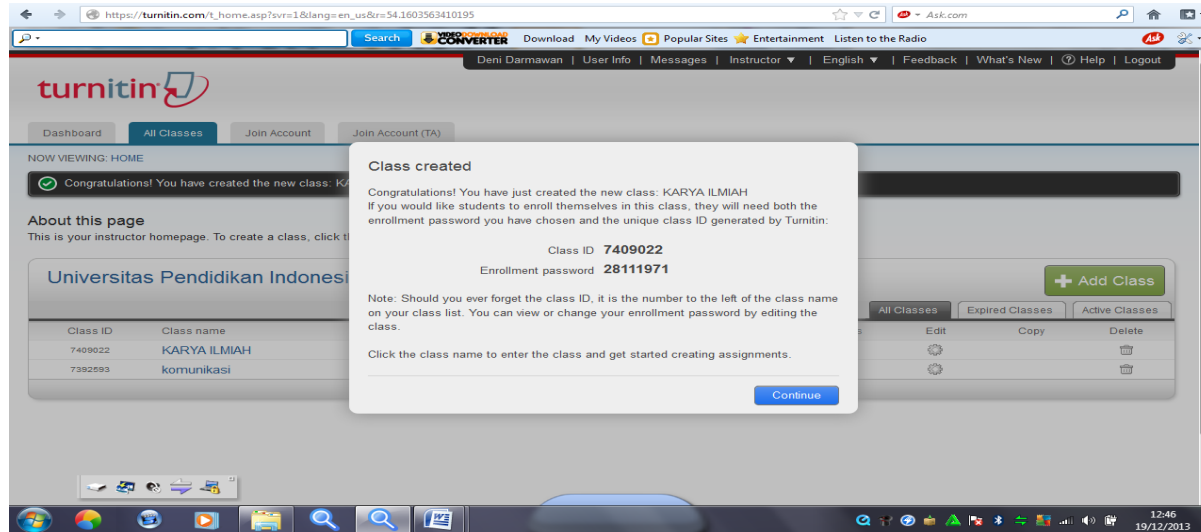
https://turnitin.com/t_home.asp?svr=1&lang=en_us&r=54.1603563410195

Ask.com

Search VIDEO DOWNLOAD CONVERTER Download My Videos Popular Sites Entertainment Listen to the Radio

Deni Darmawan | User Info | Messages | Instructor ▼ | English ▼ | Feedback | What's New | ? Help | Logout

turnitin

Dashboard All Classes Join Account Join Account (TA)

NOW VIEWING: HOME

Congratulations! You have created the new class: KA

About this page
This is your instructor homepage. To create a class, click th

Universitas Pendidikan Indonesi

Add Class

All Classes Expired Classes Active Classes

| Class ID | Class name | Edit | Copy | Delete |
|---|---|---|---|---|
| 7409022 | KARYA ILMIAH | | | |
| 7392593 | komunikasi | | | |

Class created

Congratulations! You have just created the new class: KARYA ILMIAH
If you would like students to enroll themselves in this class, they will need both the enrollment password you have chosen and the unique class ID generated by Turnitin:

Class ID 7409022
Enrollment password 28111971

Note: Should you ever forget the class ID, it is the number to the left of the class name on your class list. You can view or change your enrollment password by editing the class.

Click the class name to enter the class and get started creating assignments.

Continue

12:46
19/12/2013